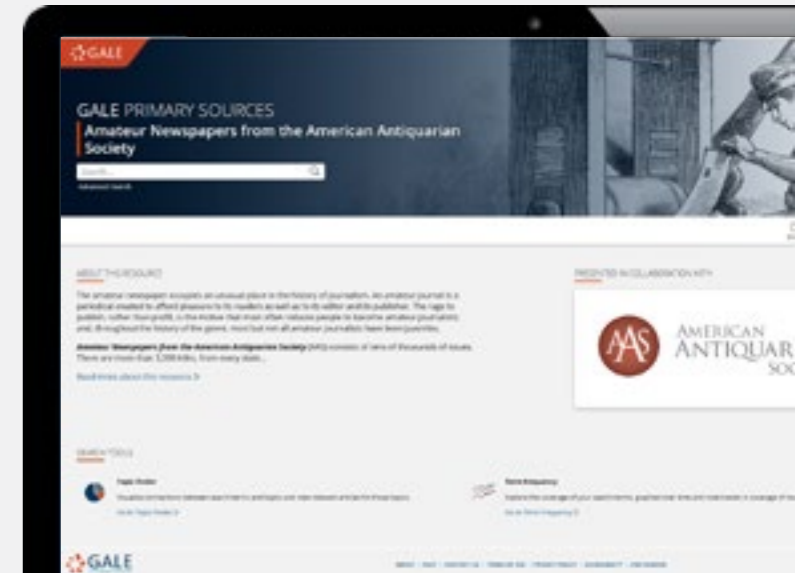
GALE

GALE PRIMARY SOURCES

Amateur Newspapers from the American Antiquarian Society

Search...

Advanced Search

ABOUT THIS RESOURCE

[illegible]

Read more about this resource

PRESENTED IN COLLABORATION WITH

AAS

AMERICAN ANTIQUAR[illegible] SOC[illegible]

SEARCH TOOLS

Topic Finder

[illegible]

Go to Topic Finder

Term Frequency

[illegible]

Go to Term Frequency

GALE

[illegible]